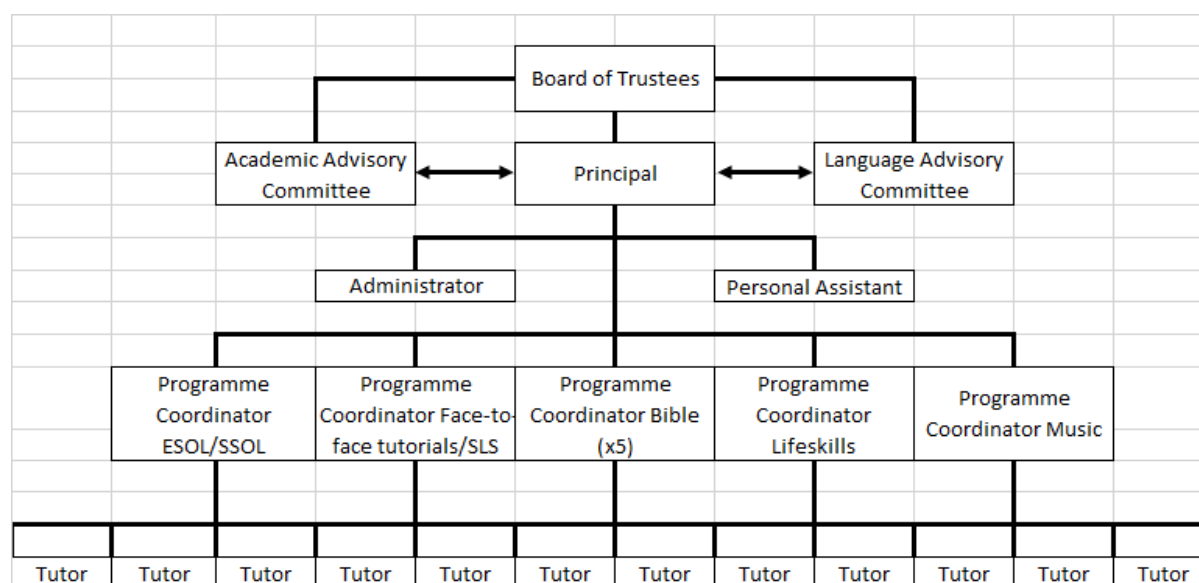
Board of Trustees

Academic Advisory Committee

Principal

Language Advisory Committee

Administrator

Personal Assistant

Programme Coordinator ESOL/SSOL

Programme Coordinator Face-to-face tutorials/SLS

Programme Coordinator Bible (x5)

Programme Coordinator Lifeskills

Programme Coordinator Music

Tutor Tutor Tutor Tutor Tutor Tutor Tutor Tutor Tutor Tutor Tutor Tutor